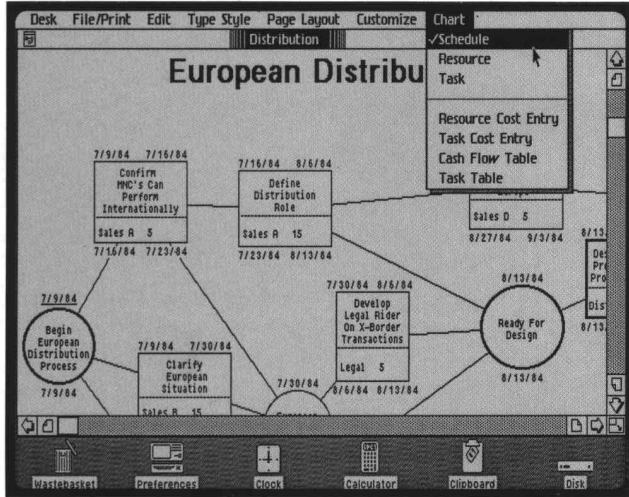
Desk File/Print Edit Type Style Page Layout Customize Chart

Distribution

✓Schedule
Resource
Task

Resource Cost Entry
Task Cost Entry
Cash Flow Table
Task Table

European Distribu

7/9/84 7/16/84
Confirm MNC's Can Perform Internationally
Sales A 5
7/16/84 7/23/84

7/16/84 8/6/84
Define Distribution Role
Sales A 15
7/23/84 8/13/84

Sales D 5
8/27/84 9/3/84

8/13

De
Pr
Pro
Dis
8/13

7/9/84
Begin European Distribution Process
7/9/84

7/9/84 7/30/84
Clarify European Situation
Sales B 15

7/30/84
Euro

7/30/84 8/6/84
Develop Legal Rider On X-Border Transactions
Legal 5
8/6/84 8/13/84

8/13/84
Ready For Design
8/13/84

Wastebasket Preferences Clock Calculator Clipboard Disk